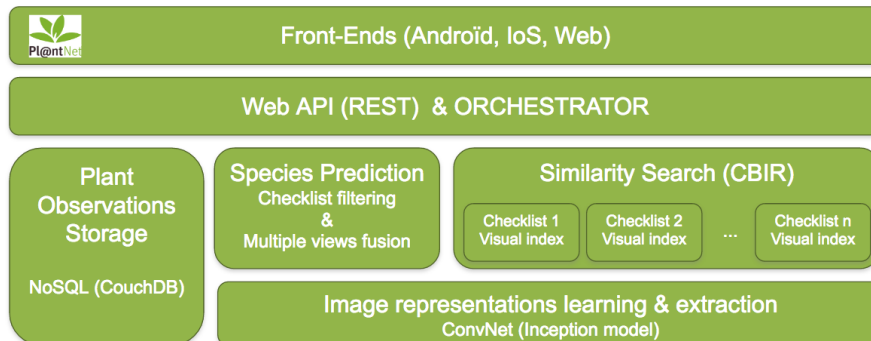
Pl@ntNet

Front-Ends (Androïd, IoS, Web)

Web API (REST) & ORCHESTRATOR

Plant Observations Storage

NoSQL (CouchDB)

Species Prediction
Checklist filtering
&
Multiple views fusion

Similarity Search (CBIR)

Checklist 1 Visual index

Checklist 2 Visual index

...

Checklist n Visual index

Image representations learning & extraction
ConvNet (Inception model)